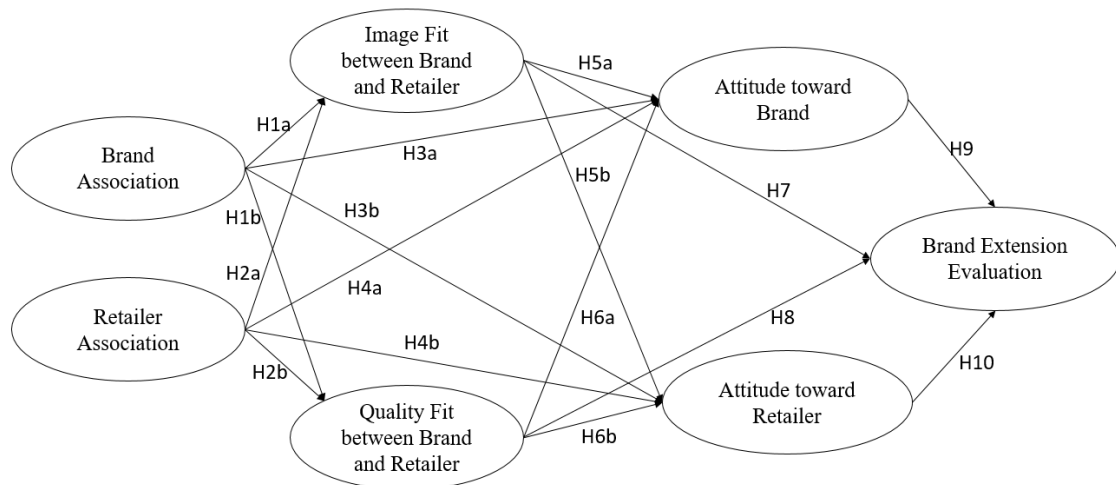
Image Fit between Brand and Retailer

H5a

Attitude toward Brand

H1a

Brand Association

H3a

H9

H5b

H7

H1b

H3b

Brand Extension Evaluation

H2a

H4a

Retailer Association

H6a

H8

H4b

H10

H2b

Attitude toward Retailer

Quality Fit between Brand and Retailer

H6b